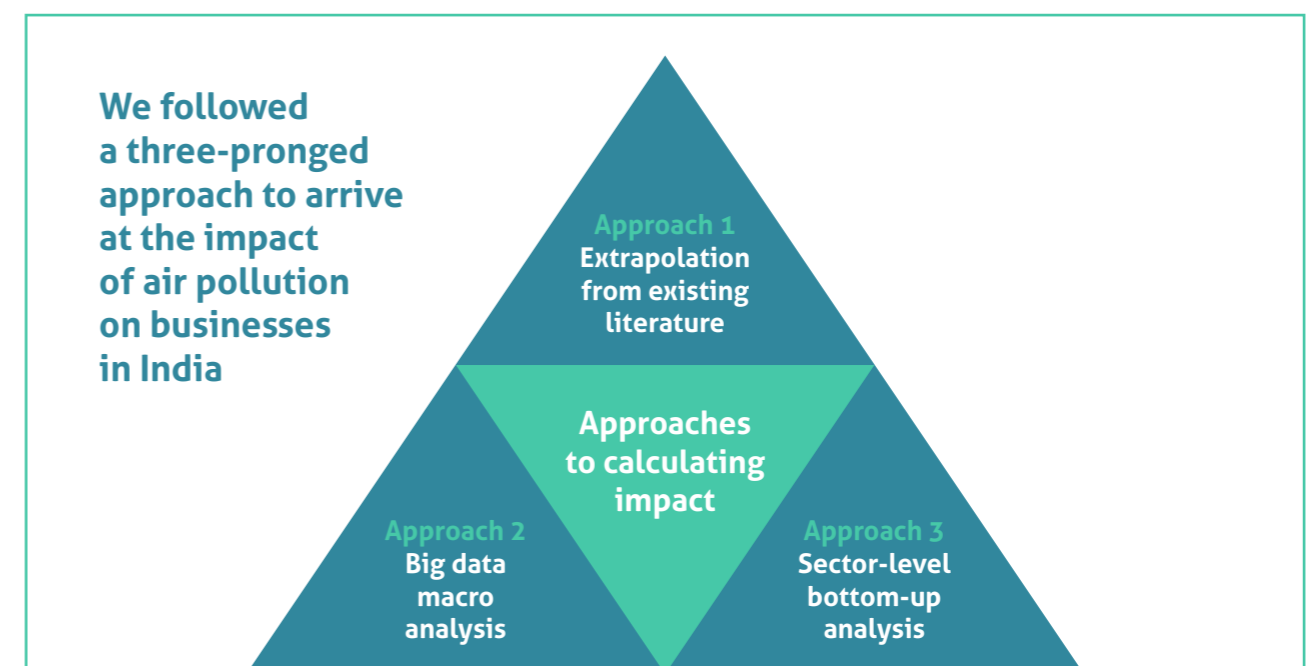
We followed a three-pronged approach to arrive at the impact of air pollution on businesses in India

Approach 1
Extrapolation from existing literature

Approaches to calculating impact

Approach 2
Big data macro analysis

Approach 3
Sector-level bottom-up analysis